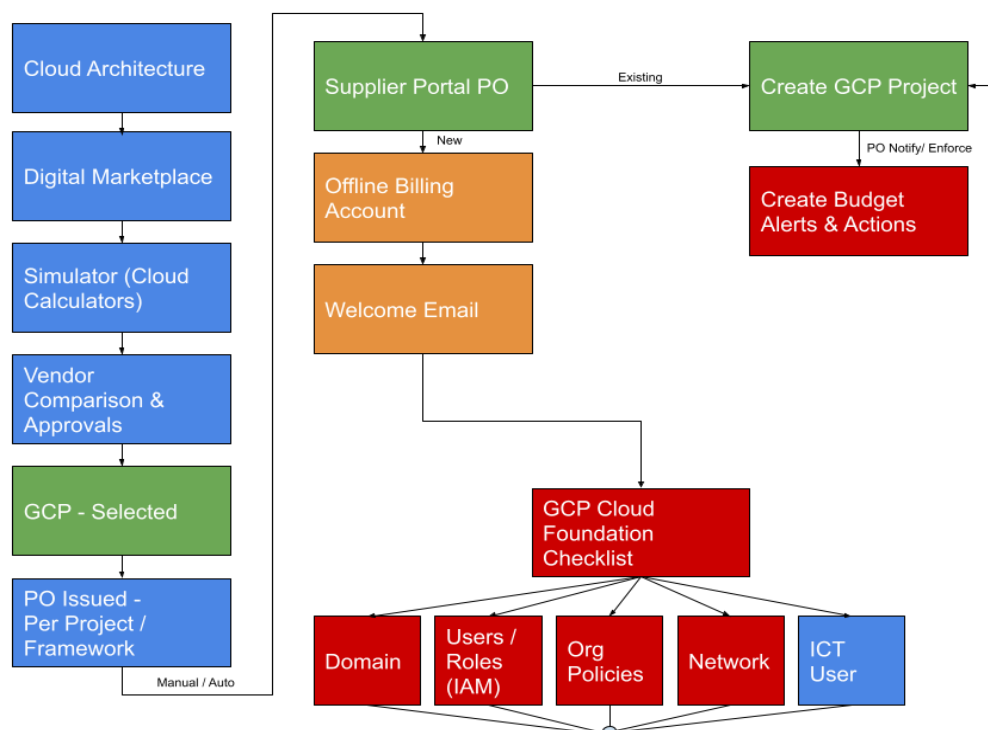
Cloud Architecture

Digital Marketplace

Simulator (Cloud Calculators)

Vendor Comparison & Approvals

GCP - Selected

PO Issued - Per Project / Framework

Manual / Auto

Supplier Portal PO

Existing

Create GCP Project

New

Offline Billing Account

PO Notify/ Enforce

Create Budget Alerts & Actions

Welcome Email

GCP Cloud Foundation Checklist

Domain

Users / Roles (IAM)

Org Policies

Network

ICT User